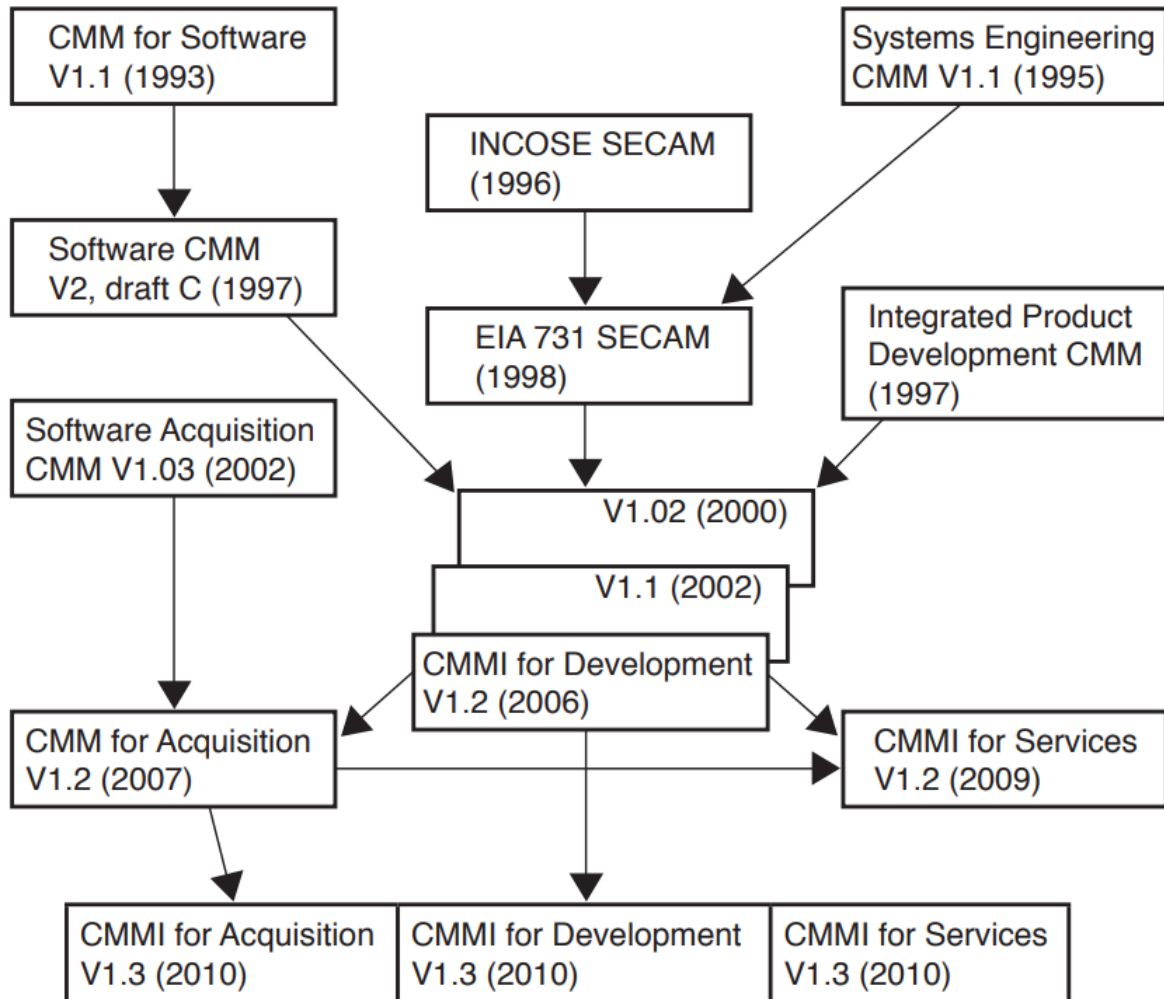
CMM for Software V1.1 (1993)

Systems Engineering CMM V1.1 (1995)

INCOSE SECAM (1996)

Software CMM V2, draft C (1997)

EIA 731 SECAM (1998)

Integrated Product Development CMM (1997)

Software Acquisition CMM V1.03 (2002)

V1.02 (2000)

V1.1 (2002)

CMMI for Development V1.2 (2006)

CMM for Acquisition V1.2 (2007)

CMMI for Services V1.2 (2009)

CMMI for Acquisition V1.3 (2010)

CMMI for Development V1.3 (2010)

CMMI for Services V1.3 (2010)